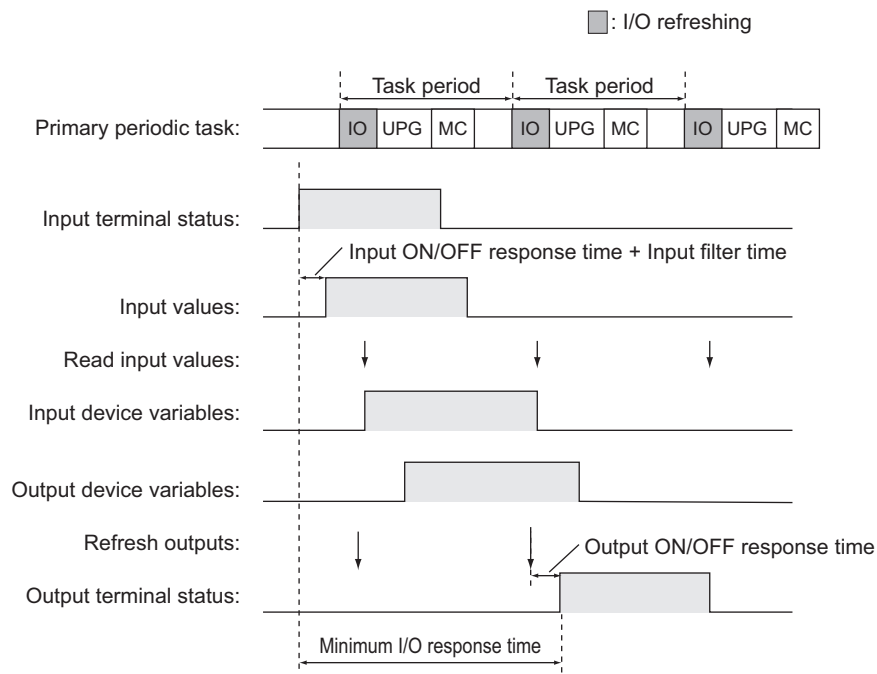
: I/O refreshing

Task period

Task period

Primary periodic task:

IO UPG MC IO UPG MC IO UPG MC

Input terminal status:

Input ON/OFF response time + Input filter time

Input values:

Read input values:

Input device variables:

Output device variables:

Refresh outputs:

Output ON/OFF response time

Output terminal status:

Minimum I/O response time